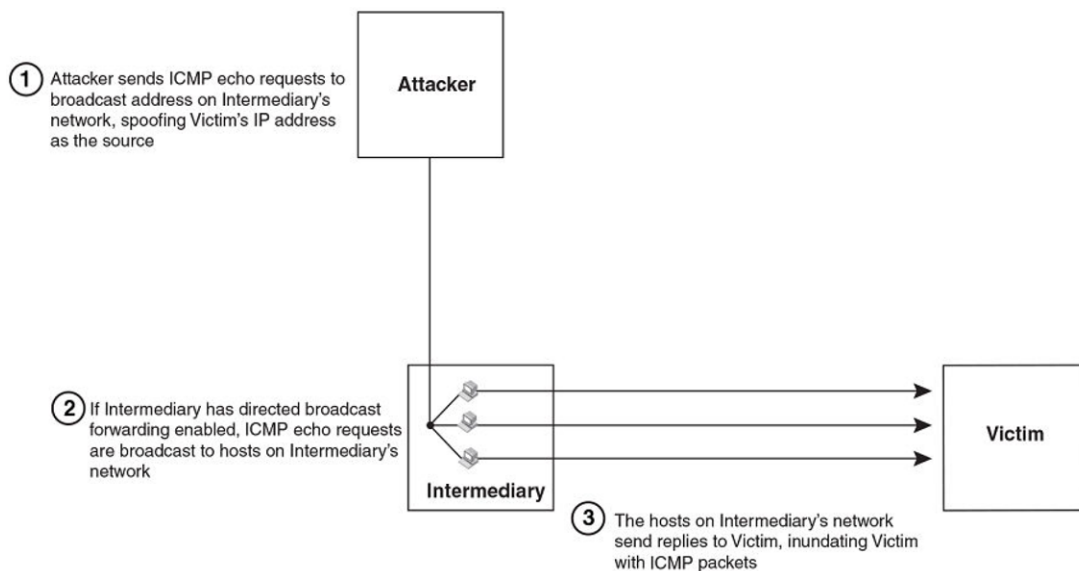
1 Attacker sends ICMP echo requests to broadcast address on Intermediary's network, spoofing Victim's IP address as the source

Attacker

2 If Intermediary has directed broadcast forwarding enabled, ICMP echo requests are broadcast to hosts on Intermediary's network

Intermediary

Victim

3 The hosts on Intermediary's network send replies to Victim, inundating Victim with ICMP packets